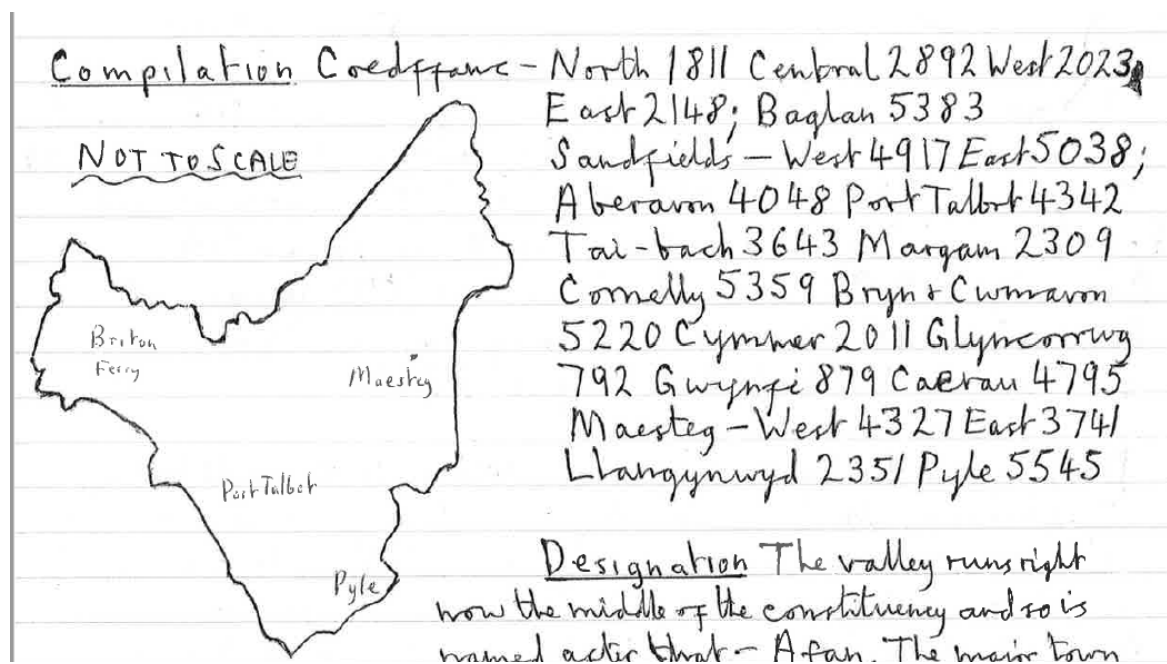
Compilation Coedffranc - North 1811 Central 2892 West 2023; East 2148; Baglan 5383 Sandfields - West 4917 East 5038; Aberavon 4048 Port Talbot 4342 Tai-bach 3643 Margam 2309 Cornelly 5359 Bryn + Cwmavon 5220 Cymmer 2011 Glyncorrwg 792 Gwynfi 879 Caerau 4795 Maesteg - West 4327 East 3741 Llangynwyd 2351 Pyle 5545

NOT TO SCALE

Briton Ferry

Maesteg

Port Talbot

Pyle

Designation The valley runs right through the middle of the constituency and so is named after that - Afan. The major town